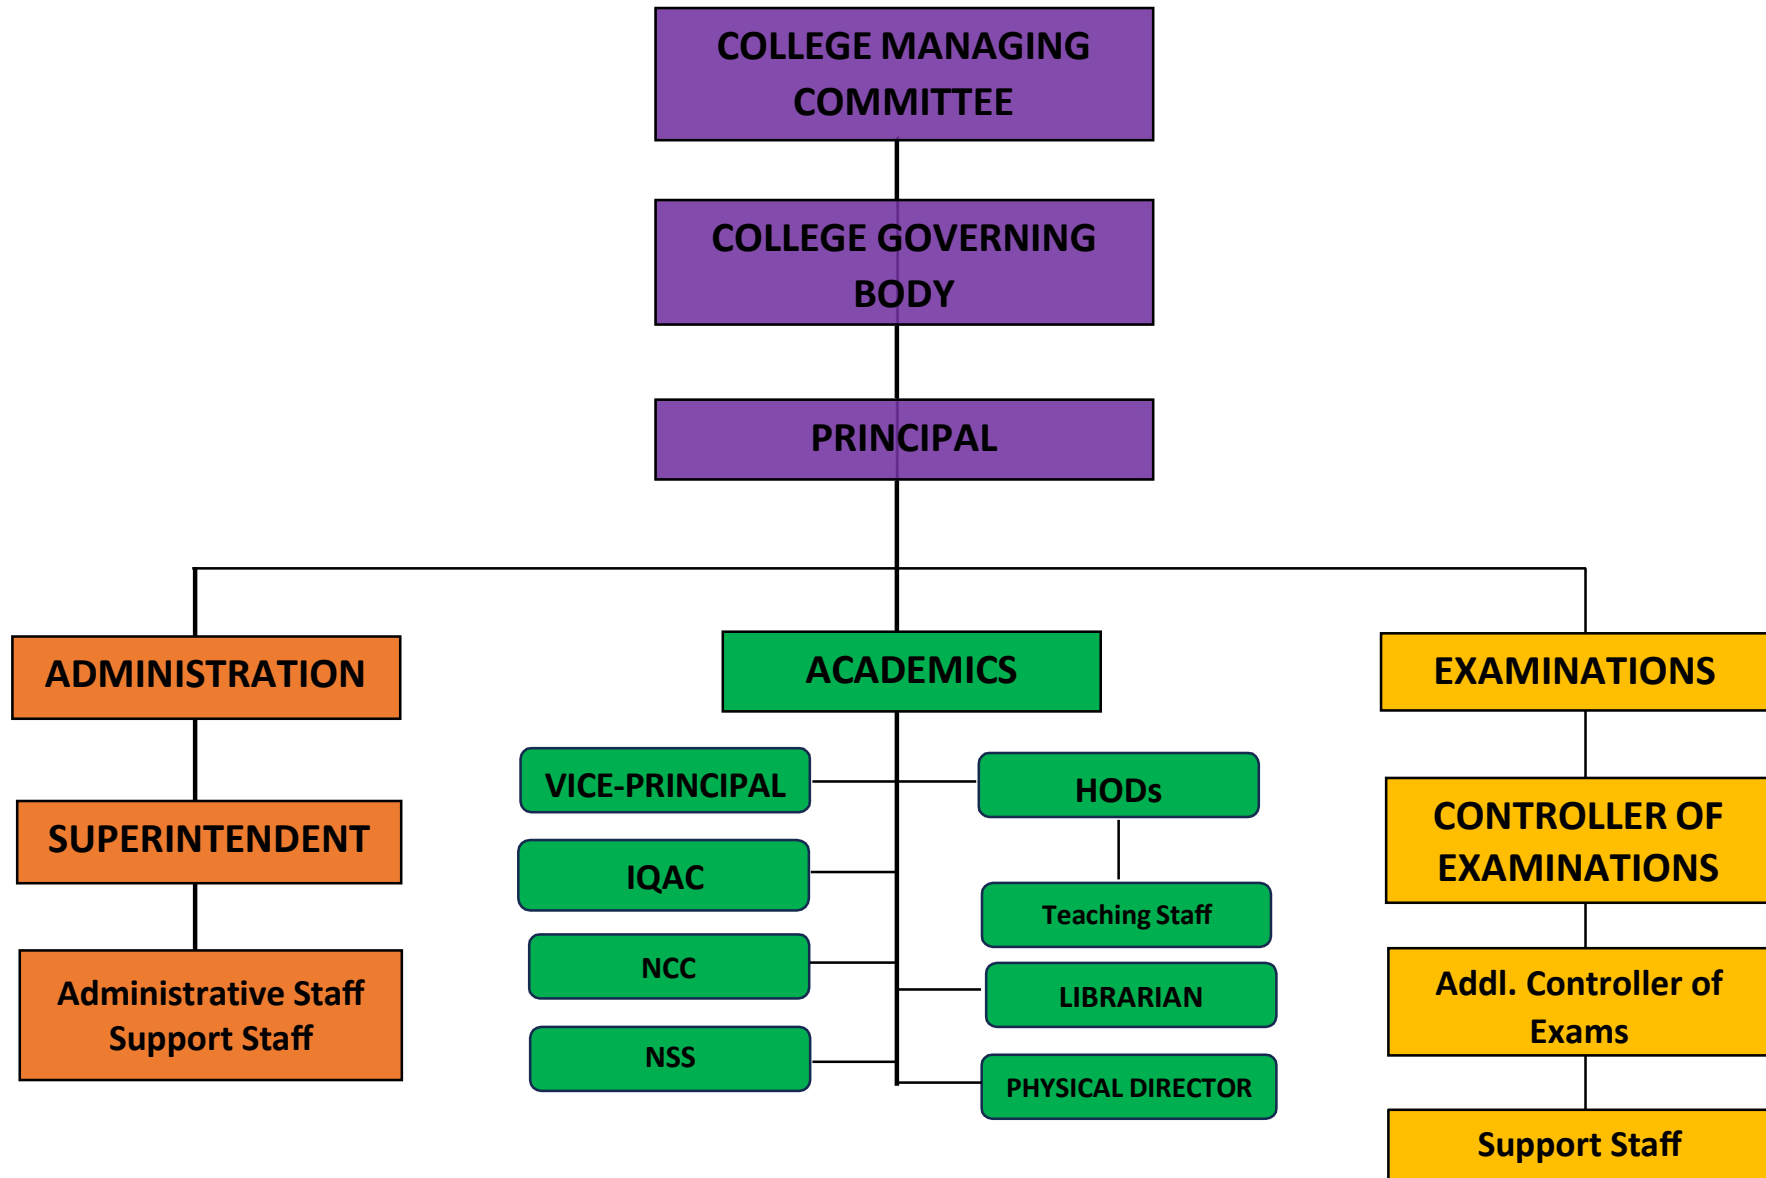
COLLEGE MANAGING COMMITTEE

COLLEGE GOVERNING BODY

PRINCIPAL

ADMINISTRATION

SUPERINTENDENT

Administrative Staff
Support Staff

ACADEMICS

VICE-PRINCIPAL

IQAC

NCC

NSS

HODs

Teaching Staff

LIBRARIAN

PHYSICAL DIRECTOR

EXAMINATIONS

CONTROLLER OF EXAMINATIONS

Addl. Controller of Exams

Support Staff